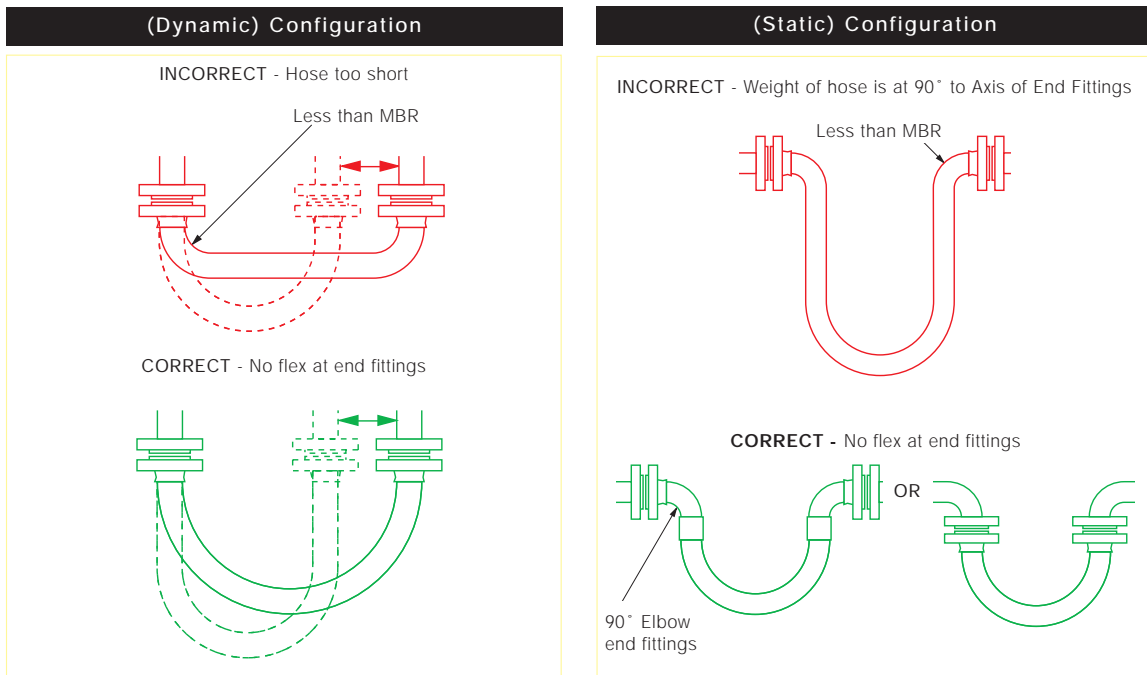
(Dynamic) Configuration

INCORRECT - Hose too short

Less than MBR

CORRECT - No flex at end fittings

(Static) Configuration

INCORRECT - Weight of hose is at 90˚ to Axis of End Fittings

Less than MBR

CORRECT - No flex at end fittings

OR

90˚ Elbow end fittings